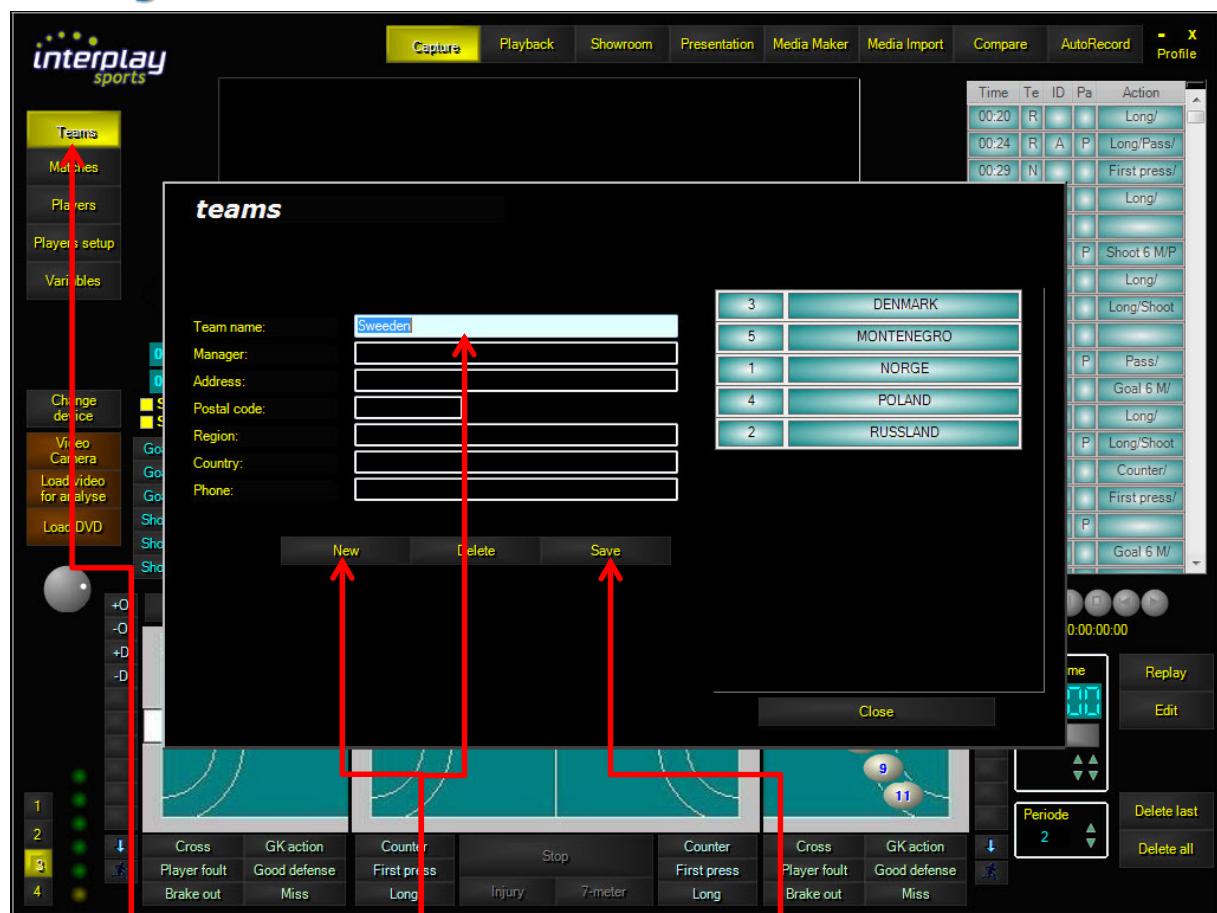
interplay sports

Capture
Playback
Showroom
Presentation
Media Maker
Media Import
Compare
AutoRecord
- X
Profile

Teams
Matches
Players
Players setup
Variables

Change device
Video Camera
Load video for analyse
Load DVD

| Time | Te | ID | Pa | Action |
|---|---|---|---|---|
| 00:20 | R | | | Long/ |
| 00:24 | R | A | P | Long/Pass/ |
| 00:29 | N | | | First press/ |
| | | | | Long/ |
| | | | | |
| | | | P | Shoot 6 M/P |
| | | | | Long/ |
| | | | | Long/Shoot |
| | | | | |
| | | | P | Pass/ |
| | | | | Goal 6 M/ |
| | | | | Long/ |
| | | | P | Long/Shoot |
| | | | | Counter/ |
| | | | | First press/ |
| | | | P | |
| | | | | Goal 6 M/ |

teams

Team name: Sweeden
Manager:
Address:
Postal code:
Region:
Country:
Phone:

New
Delete
Save

| 3 | DENMARK |
|---|---|
| 5 | MONTENEGRO |
| 1 | NORGE |
| 4 | POLAND |
| 2 | RUSSLAND |

Close

0:00:00:00
Replay
Edit
Periode
2
Delete last
Delete all

+O
-O
+D
-D

9
11

1
2
3
4

Cross
GK action
Player foult
Good defense
Brake out
Miss
Counter
First press
Long
Stop
Injury
7-meter
Counter
First press
Long
Cross
GK action
Player foult
Good defense
Brake out
Miss